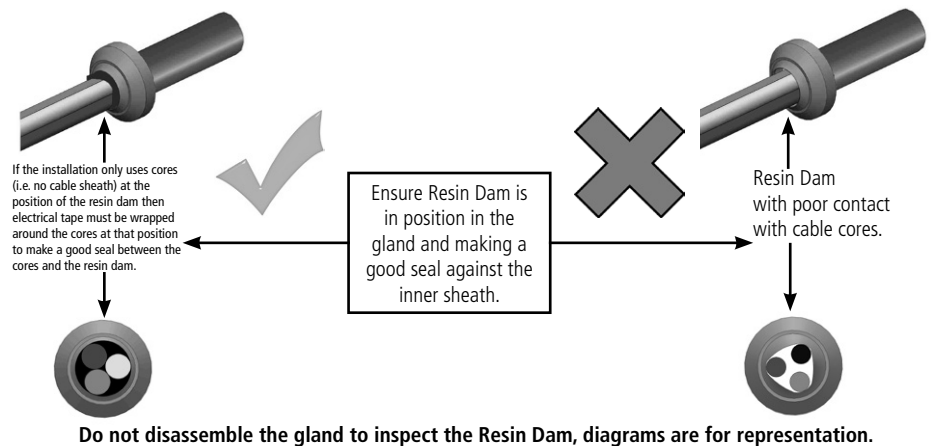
If the installation only uses cores (i.e. no cable sheath) at the position of the resin dam then electrical tape must be wrapped around the cores at that position to make a good seal between the cores and the resin dam.

Ensure Resin Dam is in position in the gland and making a good seal against the inner sheath.

Resin Dam with poor contact with cable cores.

Do not disassemble the gland to inspect the Resin Dam, diagrams are for representation.